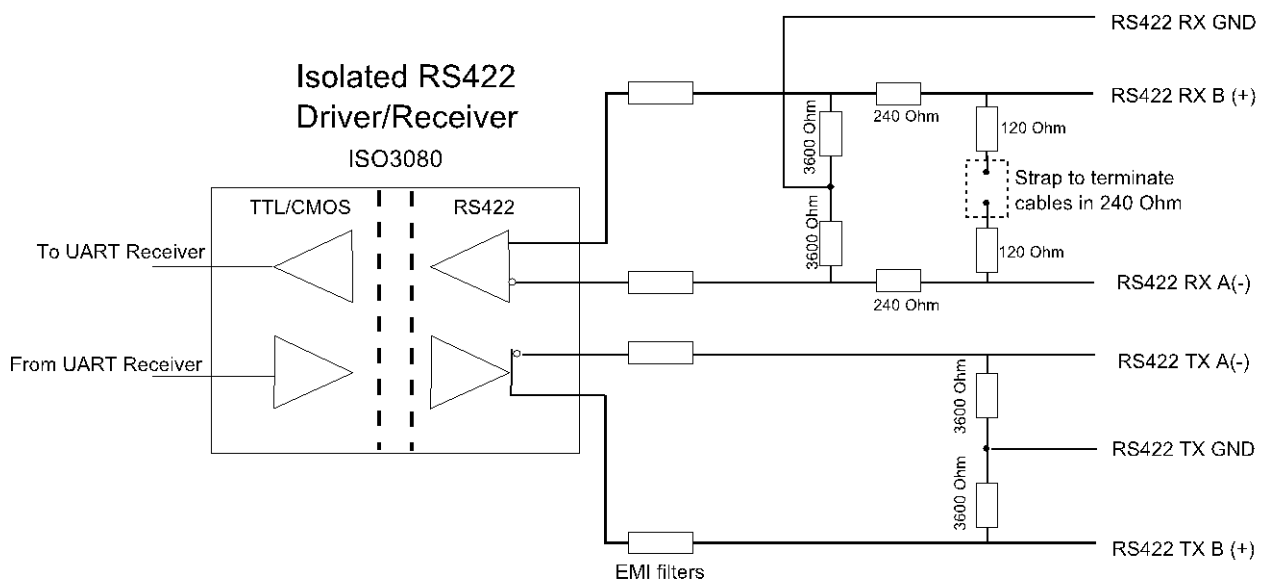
Isolated RS422
Driver/Receiver
ISO3080

TTL/CMOS
RS422

To UART Receiver
From UART Receiver

RS422 RX GND
RS422 RX B (+)
3600 Ohm
240 Ohm
120 Ohm
Strap to terminate cables in 240 Ohm
3600 Ohm
120 Ohm
RS422 RX A(-)
240 Ohm

RS422 TX A(-)
3600 Ohm
RS422 TX GND
3600 Ohm
RS422 TX B (+)

EMI filters